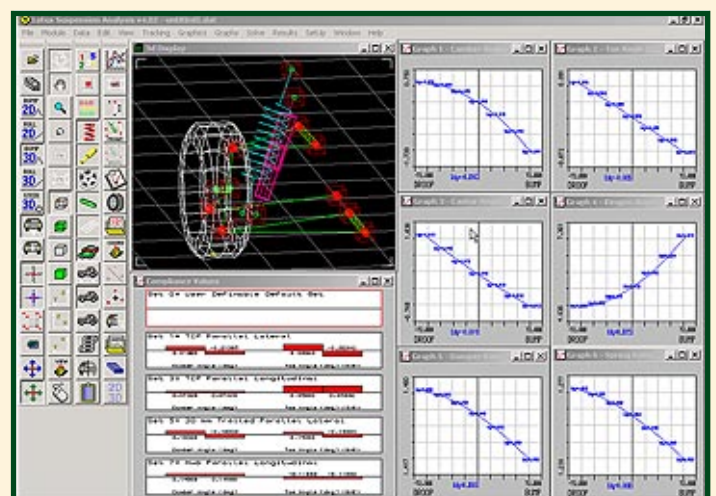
Lotus Suspension Analysis v4.02 - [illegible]

File Module Data Edit View Tracking Graphics Graphs Solve Results Setup Window Help

3d Display

Graph 1 - Camber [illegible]

Graph 2 - Toe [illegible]

Graph 3 - Castor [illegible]

Graph 4 - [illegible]

Graph 5 - Damper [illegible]

Graph 6 - Spring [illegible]

DROOP

BUMP

Compliance Values

Set 0 User Definable Default Set

Set 1 TCP Parallel Lateral

Set 2 TCP Parallel Longitudinal

Set 3 20 mm Twisted Parallel Lateral

Set 7 Hub Parallel Longitudinal

2D

3D